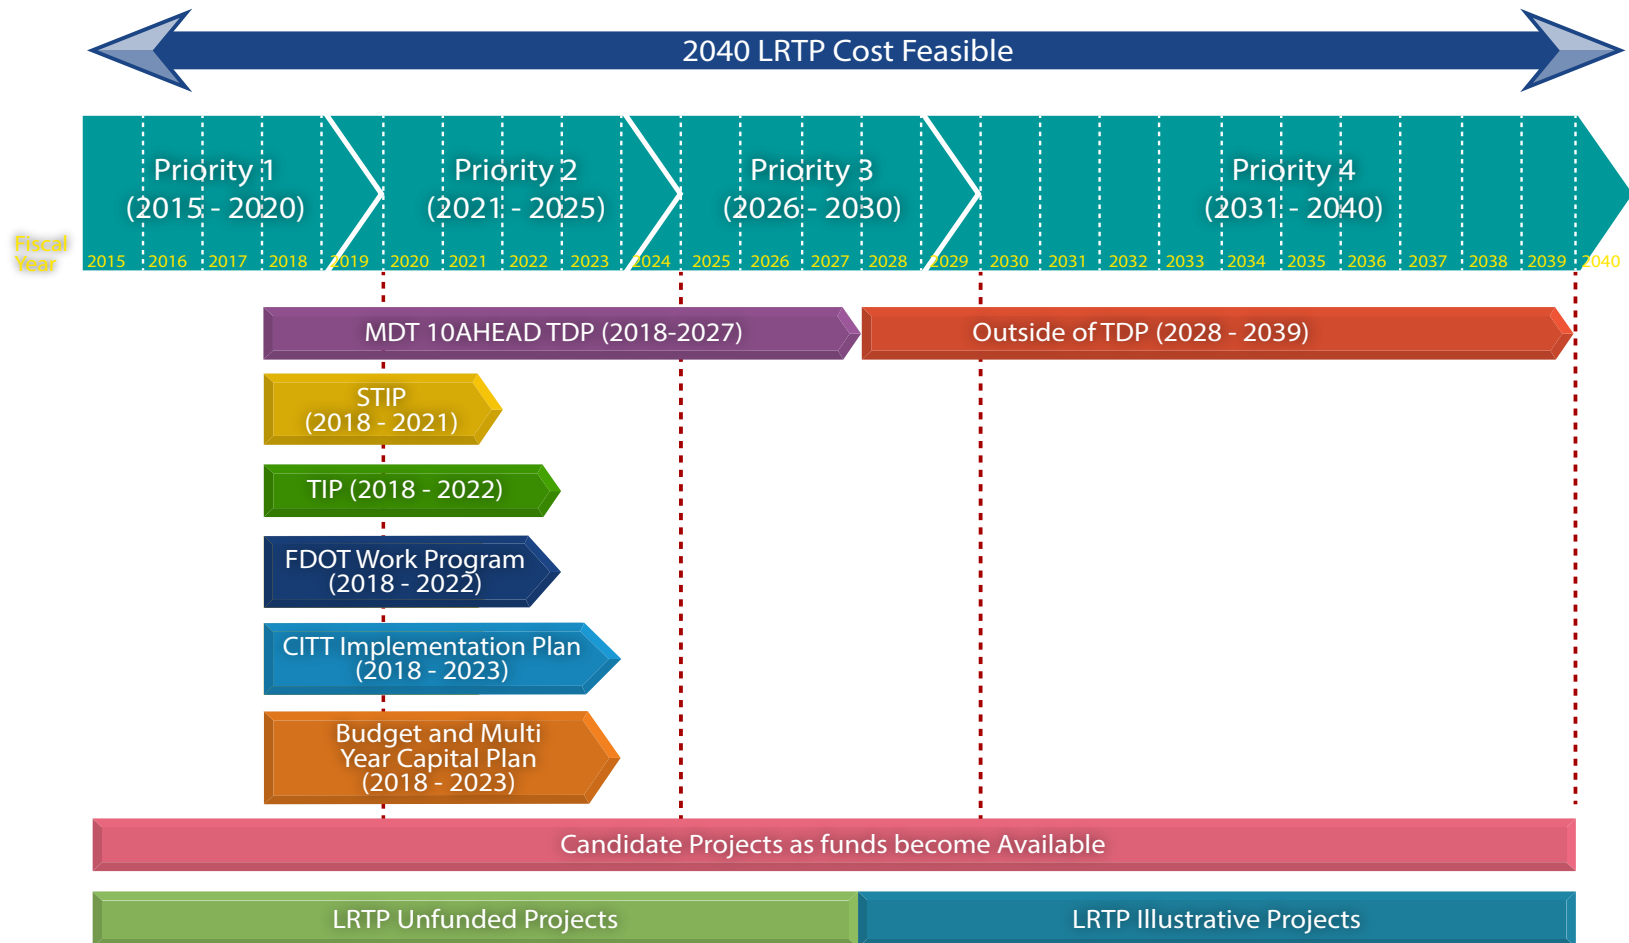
2040 LRTP Cost Feasible

Priority 1 (2015 - 2020)

Priority 2 (2021 - 2025)

Priority 3 (2026 - 2030)

Priority 4 (2031 - 2040)

Fiscal Year

2015 2016 2017 2018 2019 2020 2021 2022 2023 2024 2025 2026 2027 2028 2029 2030 2031 2032 2033 2034 2035 2036 2037 2038 2039 2040

MDT 10AHEAD TDP (2018-2027)

Outside of TDP (2028 - 2039)

STIP (2018 - 2021)

TIP (2018 - 2022)

FDOT Work Program (2018 - 2022)

CITT Implementation Plan (2018 - 2023)

Budget and Multi Year Capital Plan (2018 - 2023)

Candidate Projects as funds become Available

LRTP Unfunded Projects

LRTP Illustrative Projects